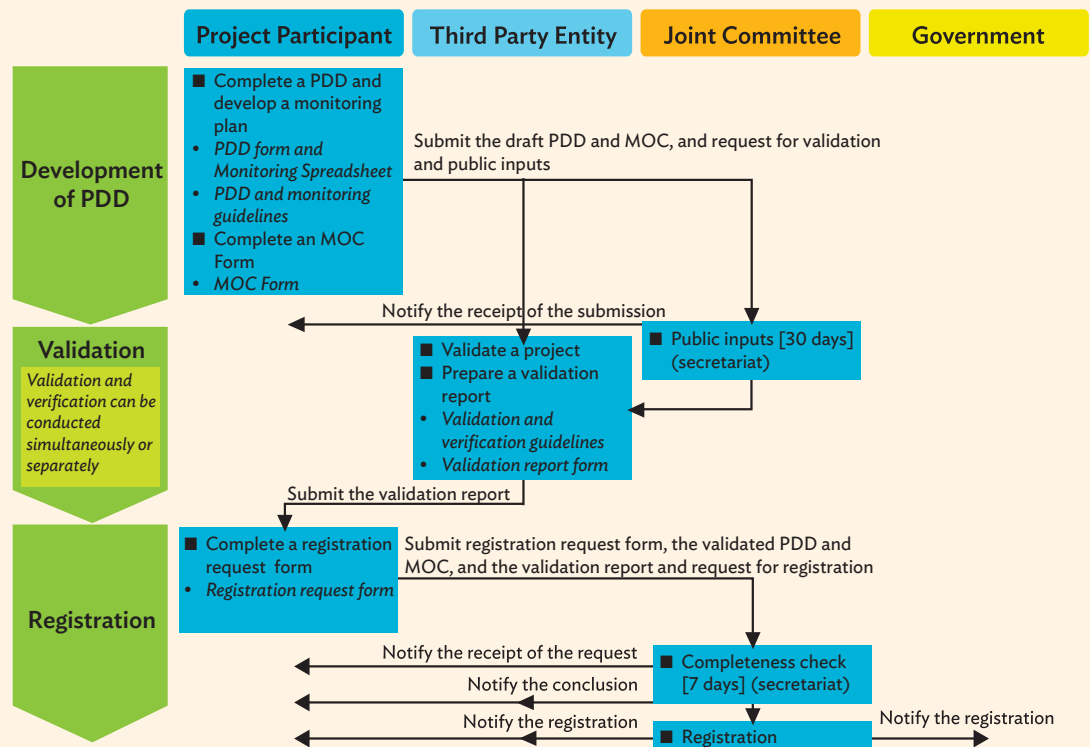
Project Participant
Third Party Entity
Joint Committee
Government

Development of PDD

■ Complete a PDD and develop a monitoring plan
• *PDD form and Monitoring Spreadsheet*
• *PDD and monitoring guidelines*
■ Complete an MOC Form
• *MOC Form*

Submit the draft PDD and MOC, and request for validation and public inputs

Notify the receipt of the submission

■ Public inputs [30 days] (secretariat)

Validation

*Validation and verification can be conducted simultaneously or separately*

■ Validate a project
■ Prepare a validation report
• *Validation and verification guidelines*
• *Validation report form*

Submit the validation report

Registration

■ Complete a registration request form
• *Registration request form*

Submit registration request form, the validated PDD and MOC, and the validation report and request for registration

Notify the receipt of the request

■ Completeness check [7 days] (secretariat)

Notify the conclusion

Notify the registration

■ Registration

Notify the registration